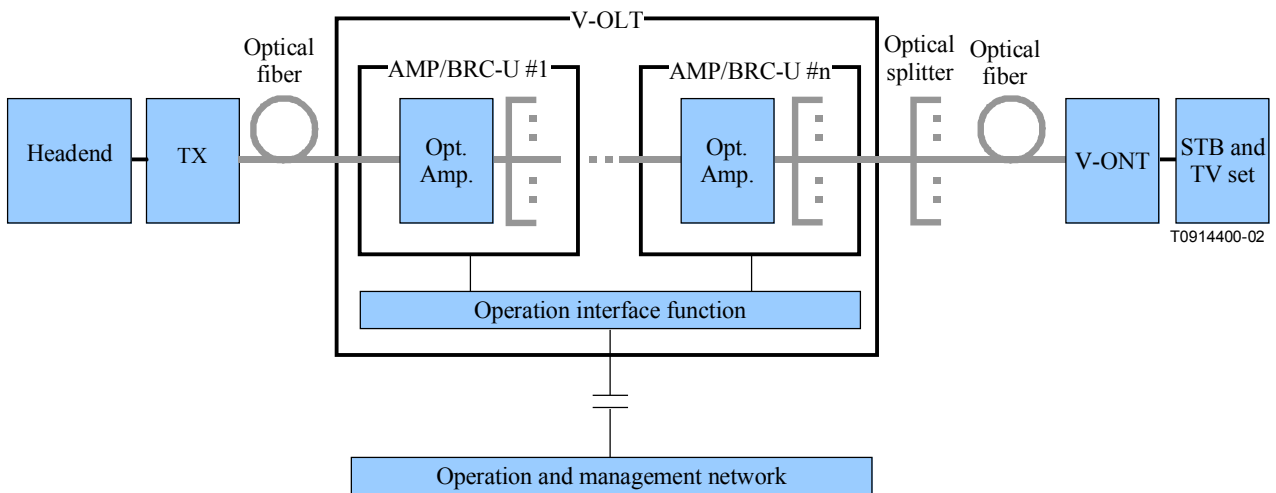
V-OLT

Optical fiber

AMP/BRC-U #1

AMP/BRC-U #n

Optical splitter

Optical fiber

Headend

TX

Opt. Amp.

Opt. Amp.

V-ONT

STB and TV set

T0914400-02

Operation interface function

Operation and management network